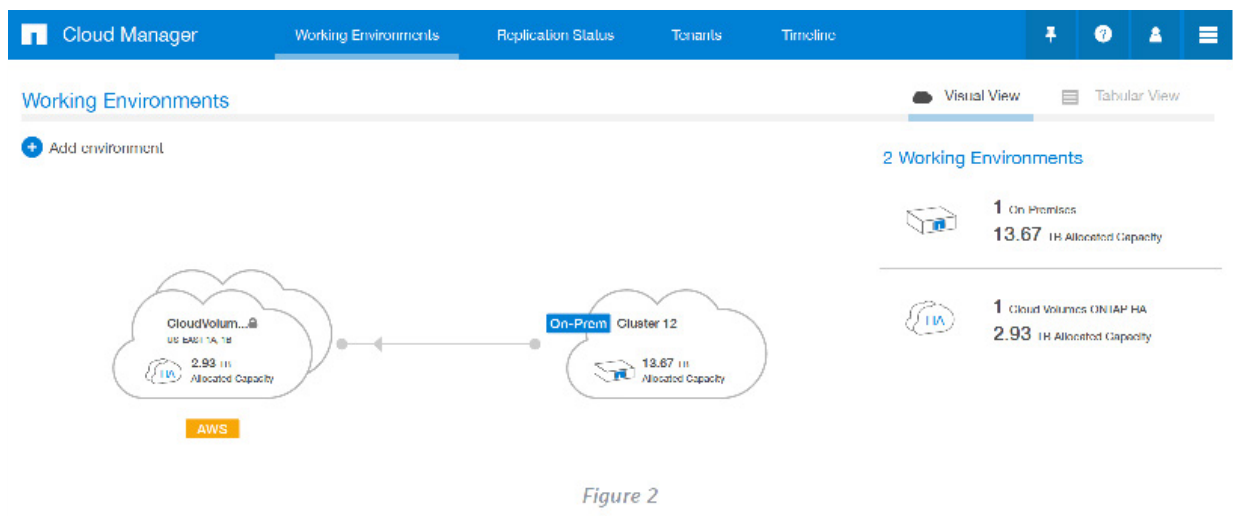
Cloud Manager

Working Environments

Replication Status

Tenants

Timeline

Working Environments

Visual View

Tabular View

Add environment

2 Working Environments

1 On Premises
13.67 TB Allocated Capacity

1 Cloud Volumes ONTAP HA
2.93 TB Allocated Capacity

CloudVolum...
US EAST 1A, 1B
HA
2.93 TB
Allocated Capacity

AWS

On-Prem Cluster 12
13.67 TB
Allocated Capacity

HA

Figure 2